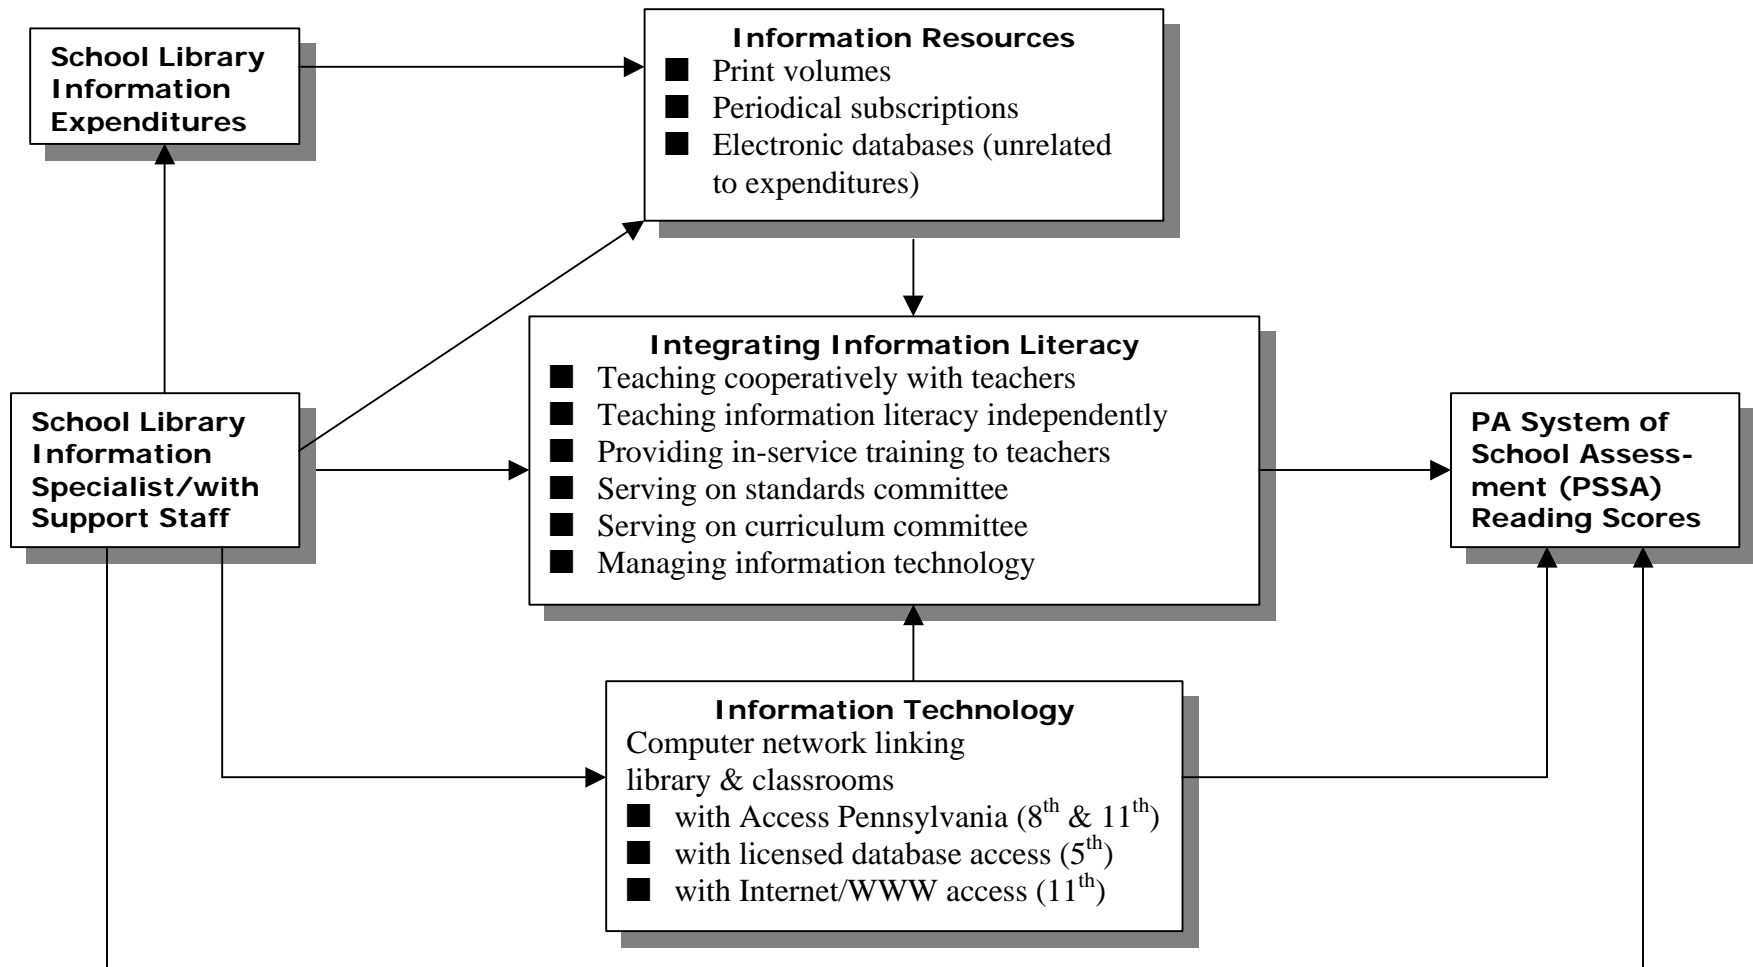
School Library Information Expenditures

Information Resources
■ Print volumes
■ Periodical subscriptions
■ Electronic databases (unrelated to expenditures)

Integrating Information Literacy
■ Teaching cooperatively with teachers
■ Teaching information literacy independently
■ Providing in-service training to teachers
■ Serving on standards committee
■ Serving on curriculum committee
■ Managing information technology

School Library Information Specialist/with Support Staff

PA System of School Assessment (PSSA) Reading Scores

Information Technology
Computer network linking library & classrooms
■ with Access Pennsylvania ($8^{th}$ & $11^{th}$)
■ with licensed database access ($5^{th}$)
■ with Internet/WWW access ($11^{th}$)